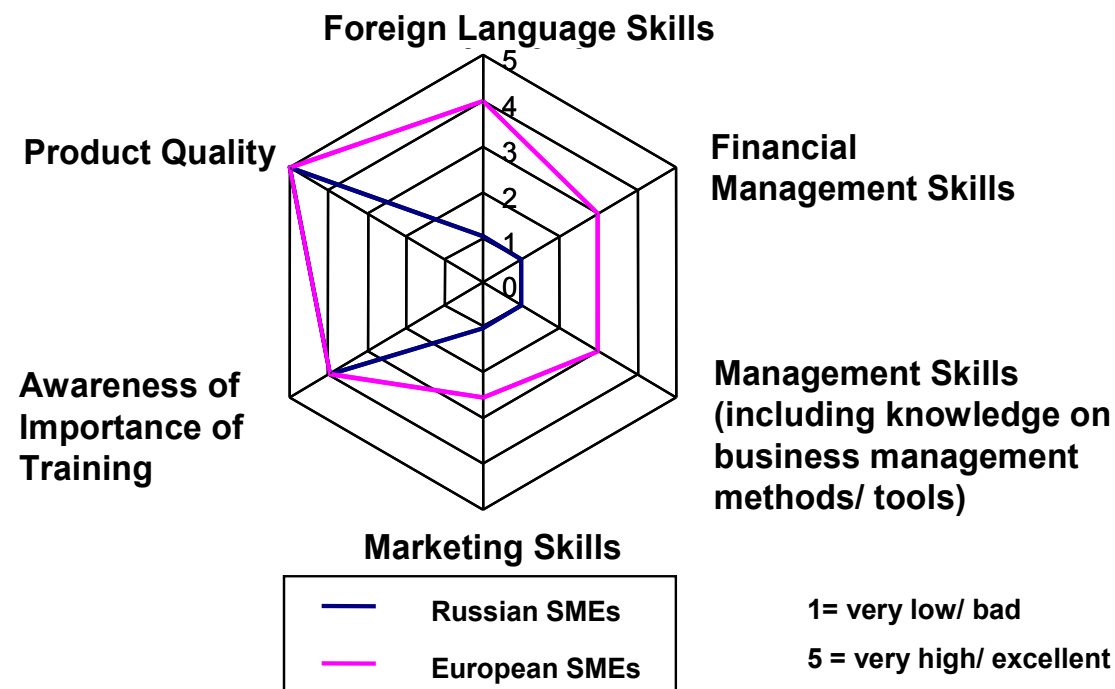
Foreign Language Skills

5
4
3
2
1
0

Financial Management Skills

Management Skills (including knowledge on business management methods/ tools)

Marketing Skills

Awareness of Importance of Training

Product Quality

Russian SMEs

European SMEs

1= very low/ bad

5 = very high/ excellent